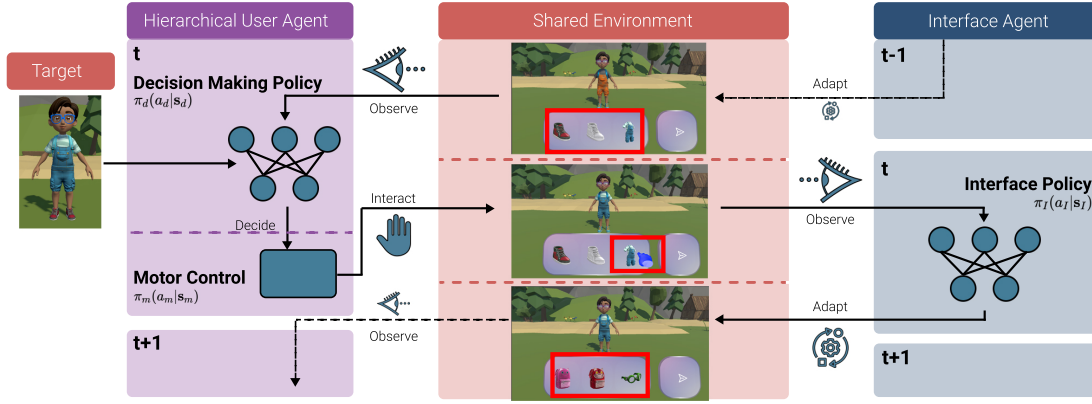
Hierarchical User Agent

Shared Environment

Interface Agent

Target

t

Decision Making Policy
$\pi_d(a_d|\mathbf{s}_d)$

Observe

Adapt

t-1

Decide

Interact

t

Interface Policy
$\pi_I(a_I|\mathbf{s}_I)$

Observe

Motor Control
$\pi_m(a_m|\mathbf{s}_m)$

Adapt

Observe

t+1

t+1